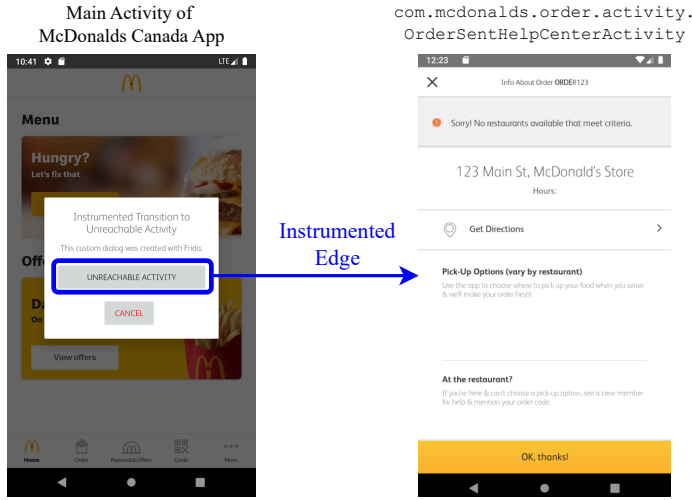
Main Activity of McDonalds Canada App

10:41 LTE

Menu

Hungry?

Let's fix that

Off

Da

On

View offers

Instrumented Transition to Unreachable Activity

This custom dialog was created with Frida.

UNREACHABLE ACTIVITY

CANCEL

Home Order Rewards&Offers Code More

Instrumented Edge

com.mcdonalds.order.activity.OrderSentHelpCenterActivity

12:23

Info About Order ORDER123

Sorry! No restaurants available that meet criteria.

123 Main St, McDonald's Store

Hours:

Get Directions

Pick-Up Options (vary by restaurant)

Use the app to choose where to pick up your food when you arrive & we'll make your order fresh!

At the restaurant?

If you're here & can't choose a pick-up option, see a crew member for help & mention your order code.

OK, thanks!